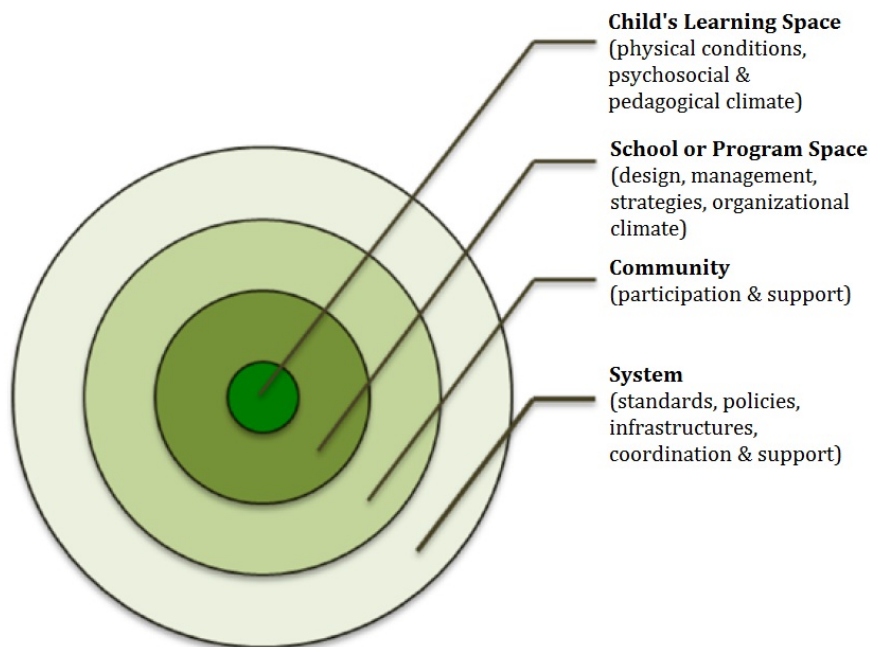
**Child's Learning Space**
(physical conditions, psychosocial & pedagogical climate)

**School or Program Space**
(design, management, strategies, organizational climate)

**Community**
(participation & support)

**System**
(standards, policies, infrastructures, coordination & support)